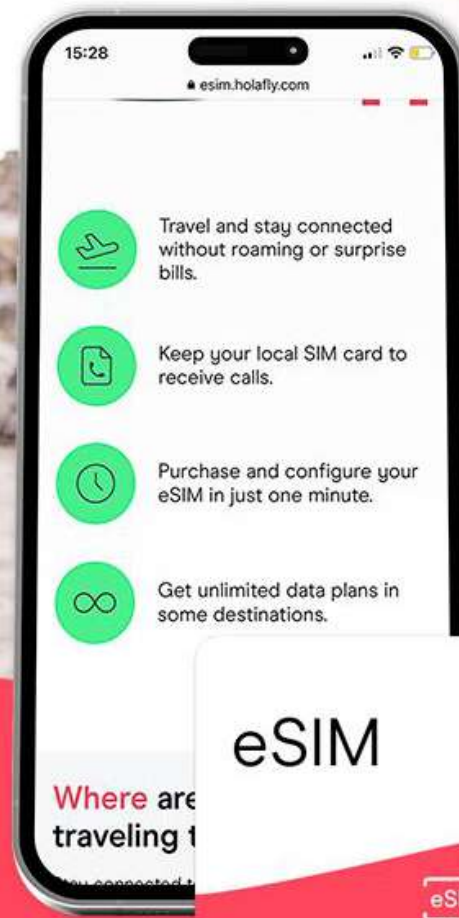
15:28

esim.holafly.com

Travel and stay connected without roaming or surprise bills.

Keep your local SIM card to receive calls.

Purchase and configure your eSIM in just one minute.

Get unlimited data plans in some destinations.

eSIM

Where are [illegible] traveling t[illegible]

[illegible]

eS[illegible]